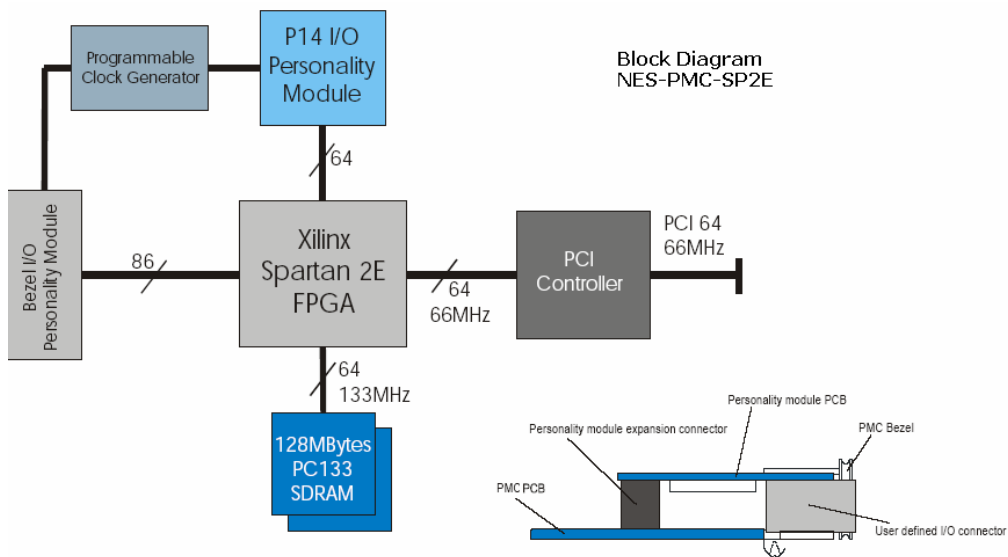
Programmable Clock Generator

P14 I/O Personality Module

Block Diagram
NES-PMC-SP2E

64

Bezel I/O Personality Module

86

Xilinx Spartan 2E FPGA

64
66MHz

PCI Controller

PCI 64
66MHz

64
133MHz

128MBytes PC133 SDRAM

Personality module PCB

Personality module expansion connector

PMC Bezel

PMC PCB

User defined I/O connector